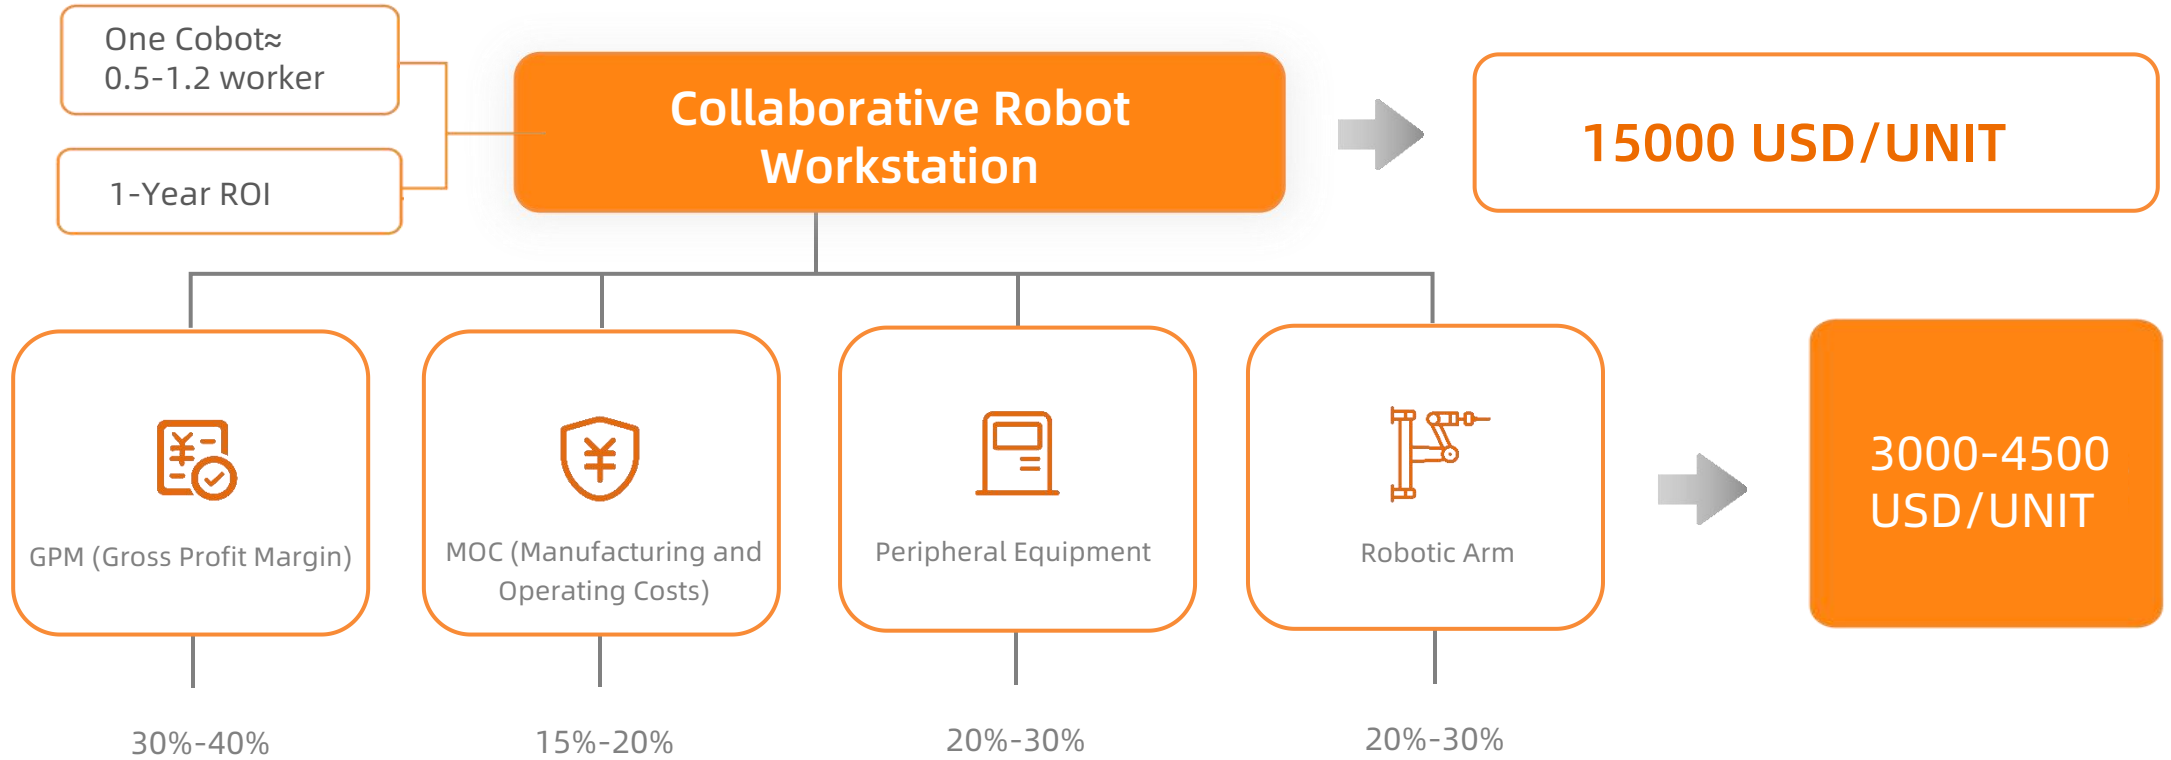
One Cobot≈ 0.5-1.2 worker

1-Year ROI

Collaborative Robot Workstation

15000 USD/UNIT

GPM (Gross Profit Margin)

MOC (Manufacturing and Operating Costs)

Peripheral Equipment

Robotic Arm

3000-4500 USD/UNIT

30%-40%

15%-20%

20%-30%

20%-30%